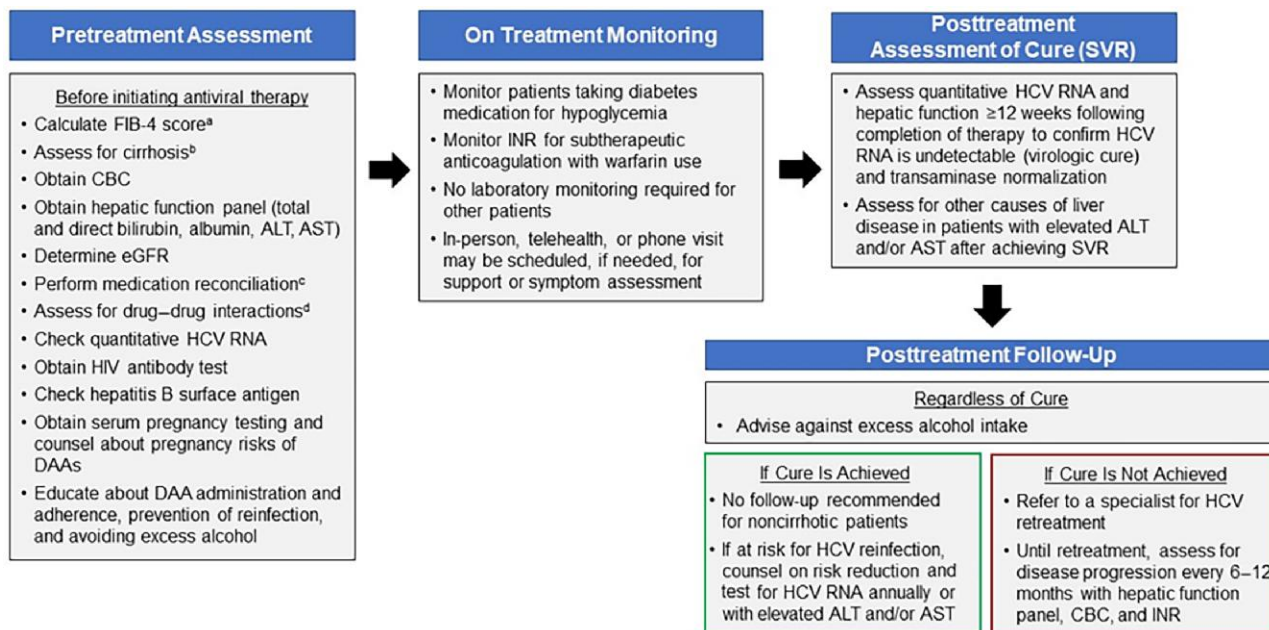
Pretreatment Assessment

Before initiating antiviral therapy

- Calculate FIB-4 score$^{a}$
- Assess for cirrhosis$^{b}$
- Obtain CBC
- Obtain hepatic function panel (total and direct bilirubin, albumin, ALT, AST)
- Determine eGFR
- Perform medication reconciliation$^{c}$
- Assess for drug–drug interactions$^{d}$
- Check quantitative HCV RNA
- Obtain HIV antibody test
- Check hepatitis B surface antigen
- Obtain serum pregnancy testing and counsel about pregnancy risks of DAAs
- Educate about DAA administration and adherence, prevention of reinfection, and avoiding excess alcohol

On Treatment Monitoring

- Monitor patients taking diabetes medication for hypoglycemia
- Monitor INR for subtherapeutic anticoagulation with warfarin use
- No laboratory monitoring required for other patients
- In-person, telehealth, or phone visit may be scheduled, if needed, for support or symptom assessment

Posttreatment Assessment of Cure (SVR)

- Assess quantitative HCV RNA and hepatic function ≥12 weeks following completion of therapy to confirm HCV RNA is undetectable (virologic cure) and transaminase normalization
- Assess for other causes of liver disease in patients with elevated ALT and/or AST after achieving SVR

Posttreatment Follow-Up

Regardless of Cure

- Advise against excess alcohol intake

If Cure Is Achieved

- No follow-up recommended for noncirrhotic patients
- If at risk for HCV reinfection, counsel on risk reduction and test for HCV RNA annually or with elevated ALT and/or AST

If Cure Is Not Achieved

- Refer to a specialist for HCV retreatment
- Until retreatment, assess for disease progression every 6–12 months with hepatic function panel, CBC, and INR